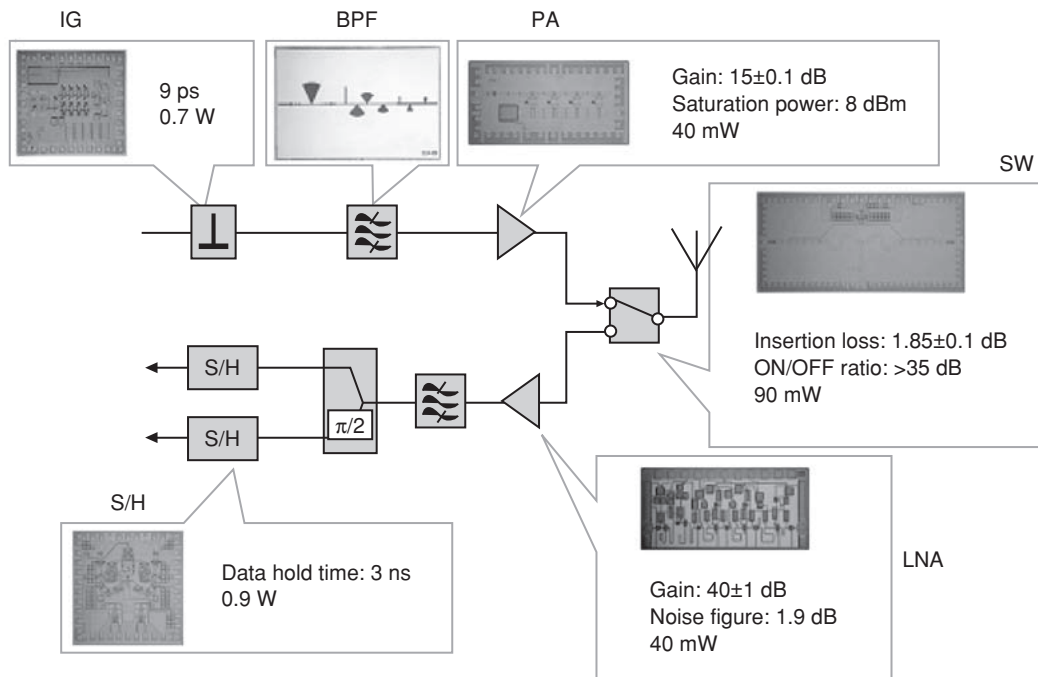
IG

9 ps
0.7 W

BPF

PA

Gain: 15±0.1 dB
Saturation power: 8 dBm
40 mW

SW

Insertion loss: 1.85±0.1 dB
ON/OFF ratio: >35 dB
90 mW

S/H

S/H

$\pi/2$

S/H

Data hold time: 3 ns
0.9 W

LNA

Gain: 40±1 dB
Noise figure: 1.9 dB
40 mW